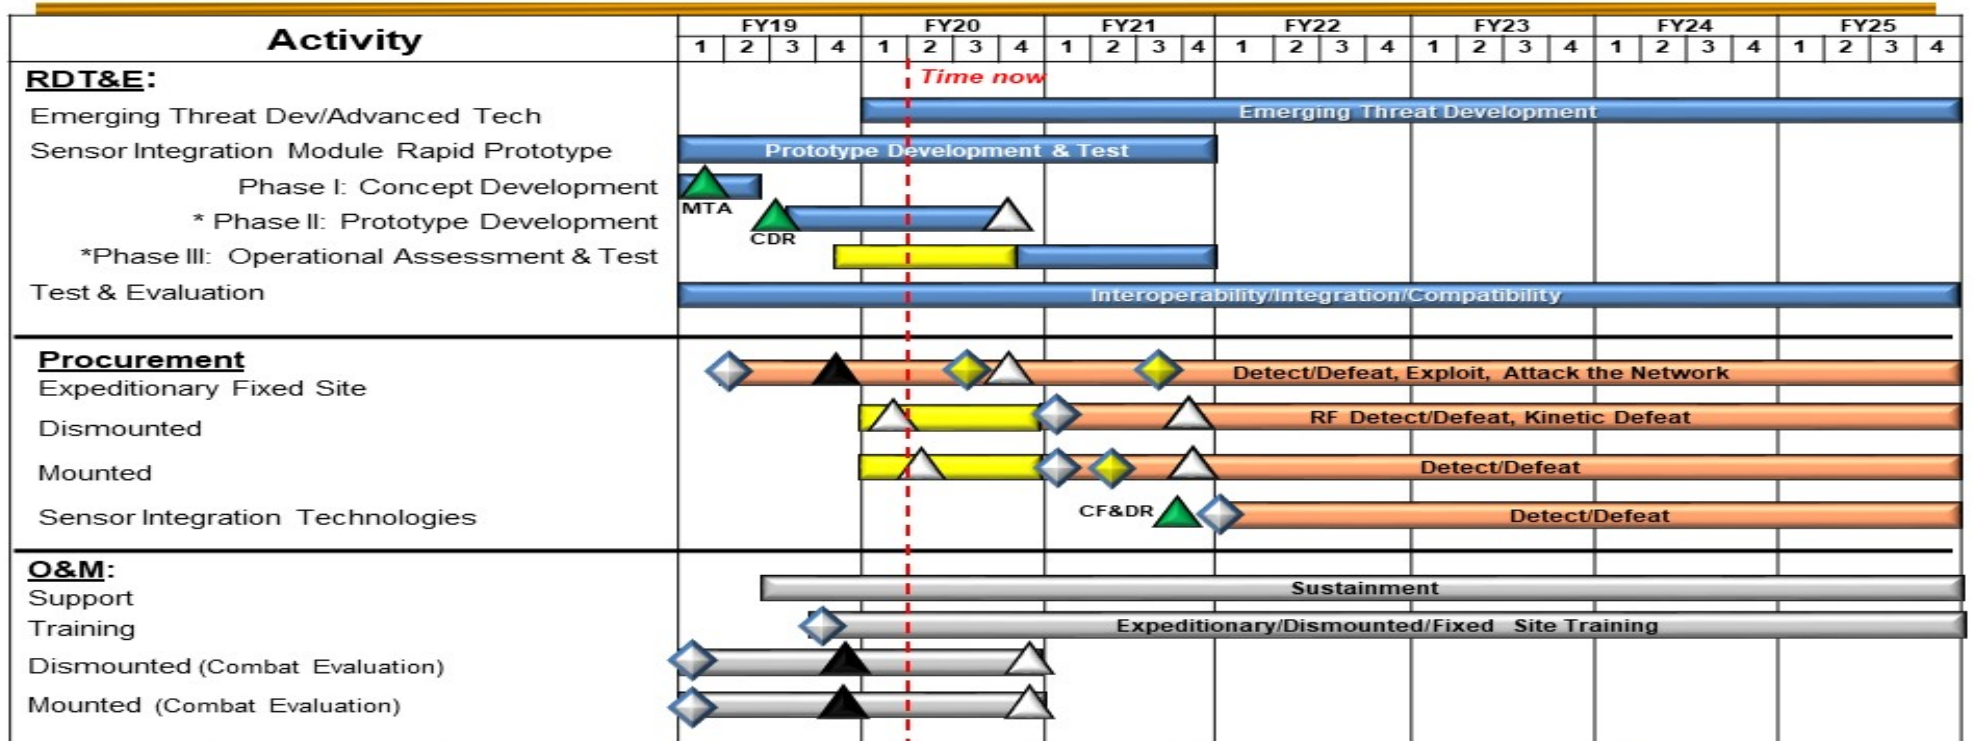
| Activity | FY19 1 | 2 | 3 | 4 | FY20 1 | 2 | 3 | 4 | FY21 1 | 2 | 3 | 4 | FY22 1 | 2 | 3 | 4 | FY23 1 | 2 | 3 | 4 | FY24 1 | 2 | 3 | 4 | FY25 1 | 2 | 3 | 4 |
|---|---|---|---|---|---|---|---|---|---|---|---|---|---|---|---|---|---|---|---|---|---|---|---|---|---|---|---|---|

Time now

RDT&E:
Emerging Threat Dev/Advanced Tech — Emerging Threat Development
Sensor Integration Module Rapid Prototype — Prototype Development & Test
Phase I: Concept Development — MTA
* Phase II: Prototype Development — CDR
*Phase III: Operational Assessment & Test
Test & Evaluation — Interoperability/Integration/Compatibility

Procurement
Expeditionary Fixed Site — Detect/Defeat, Exploit, Attack the Network
Dismounted — RF Detect/Defeat, Kinetic Defeat
Mounted — Detect/Defeat
Sensor Integration Technologies — CF&DR — Detect/Defeat

O&M:
Support — Sustainment
Training — Expeditionary/Dismounted/Fixed Site Training
Dismounted (Combat Evaluation)
Mounted (Combat Evaluation)